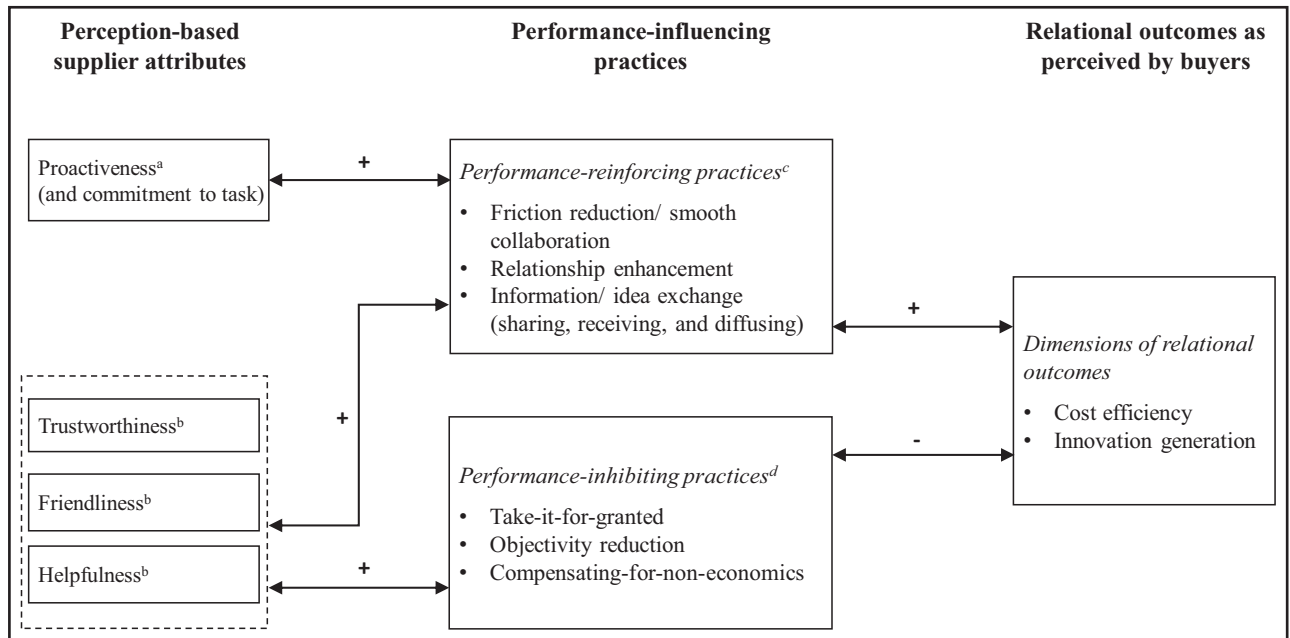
Perception-based supplier attributes

Performance-influencing practices

Relational outcomes as perceived by buyers

Proactiveness$^{a}$ (and commitment to task)

+

*Performance-reinforcing practices$^{c}$*

- Friction reduction/ smooth collaboration
- Relationship enhancement
- Information/ idea exchange (sharing, receiving, and diffusing)

+

*Dimensions of relational outcomes*

- Cost efficiency
- Innovation generation

+

Trustworthiness$^{b}$

Friendliness$^{b}$

Helpfulness$^{b}$

-

*Performance-inhibiting practices$^{d}$*

- Take-it-for-granted
- Objectivity reduction
- Compensating-for-non-economics

+